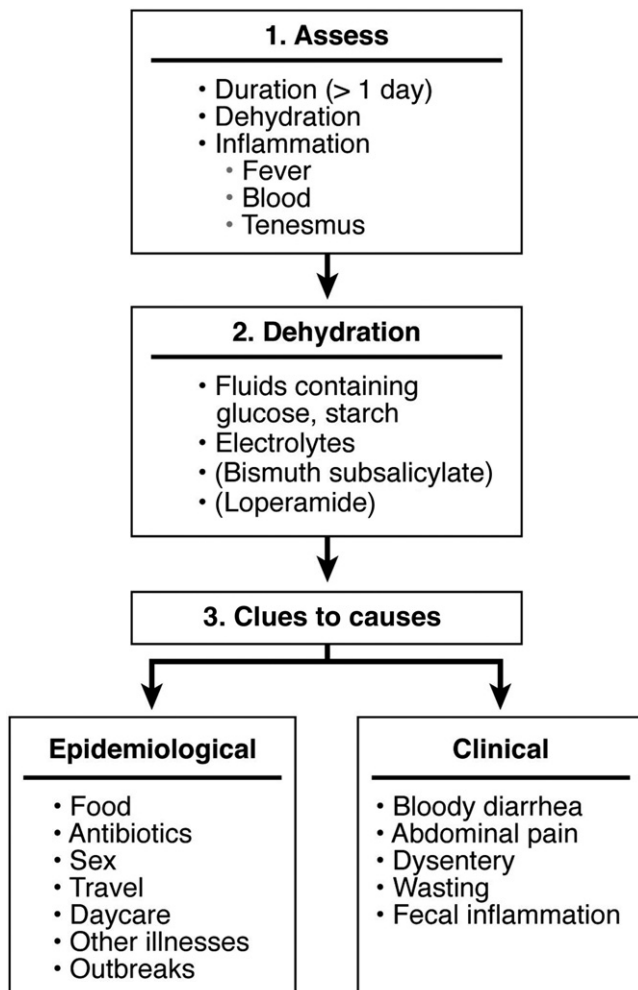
1. Assess

• Duration (> 1 day)
• Dehydration
• Inflammation
  • Fever
  • Blood
  • Tenesmus

2. Dehydration

• Fluids containing glucose, starch
• Electrolytes
• (Bismuth subsalicylate)
• (Loperamide)

3. Clues to causes

Epidemiological

• Food
• Antibiotics
• Sex
• Travel
• Daycare
• Other illnesses
• Outbreaks

Clinical

• Bloody diarrhea
• Abdominal pain
• Dysentery
• Wasting
• Fecal inflammation